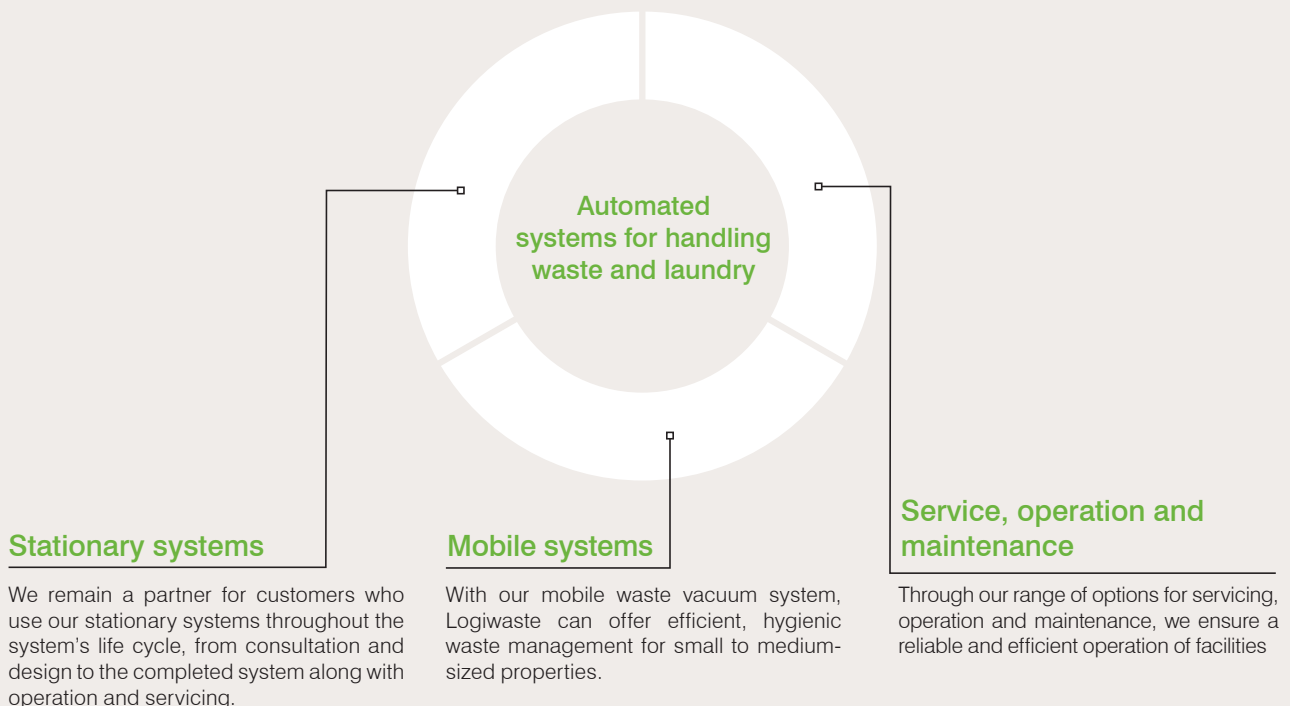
Automated systems for handling waste and laundry

Stationary systems

We remain a partner for customers who use our stationary systems throughout the system's life cycle, from consultation and design to the completed system along with operation and servicing.

Mobile systems

With our mobile waste vacuum system, Logiwaste can offer efficient, hygienic waste management for small to medium-sized properties.

Service, operation and maintenance

Through our range of options for servicing, operation and maintenance, we ensure a reliable and efficient operation of facilities